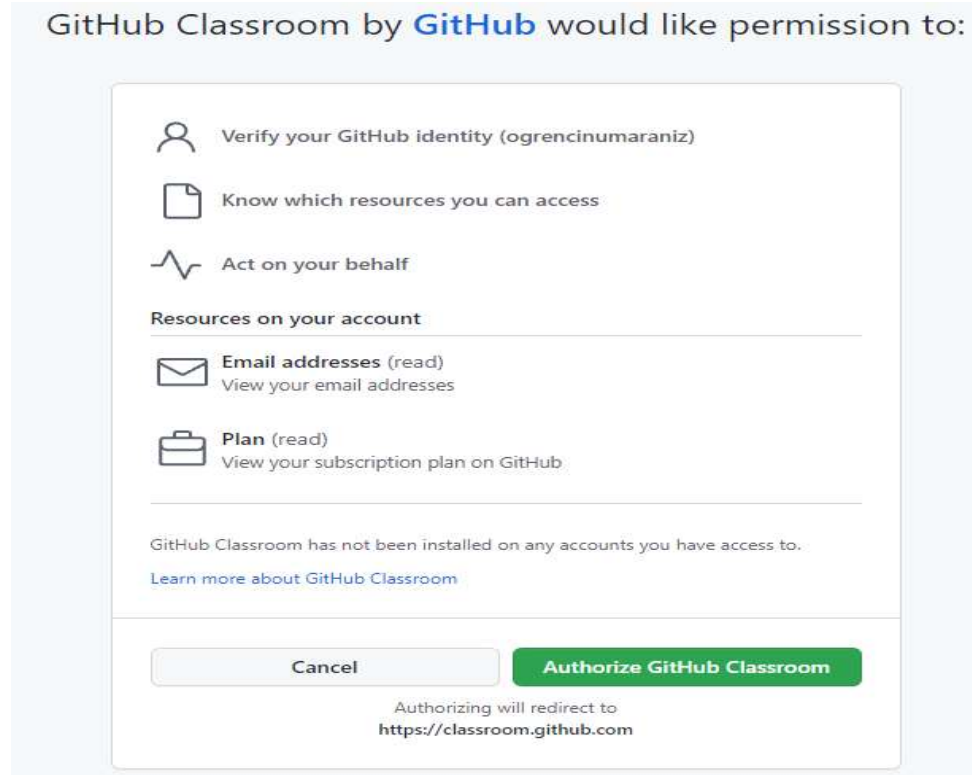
GitHub Classroom by GitHub would like permission to:

Verify your GitHub identity (ogrencinumaraniz)

Know which resources you can access

Act on your behalf

Resources on your account

Email addresses (read)
View your email addresses

Plan (read)
View your subscription plan on GitHub

GitHub Classroom has not been installed on any accounts you have access to.

Learn more about GitHub Classroom

Cancel

Authorize GitHub Classroom

Authorizing will redirect to
https://classroom.github.com